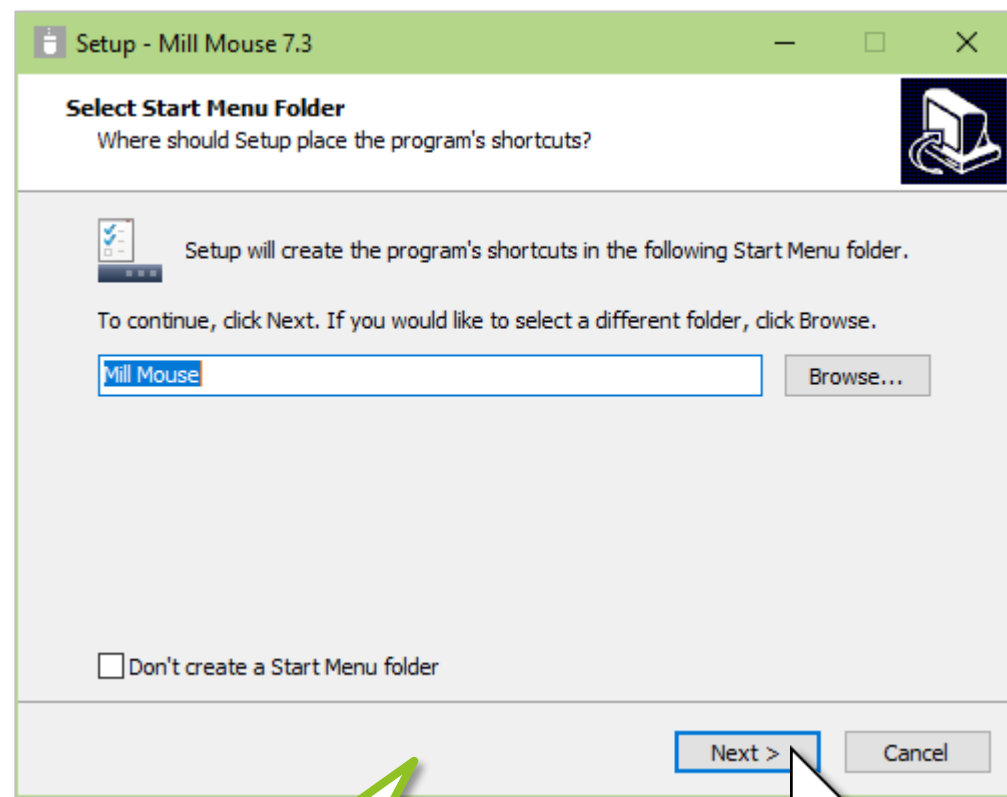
Setup - Mill Mouse 7.3

Select Start Menu Folder
Where should Setup place the program's shortcuts?

Setup will create the program's shortcuts in the following Start Menu folder.

To continue, click Next. If you would like to select a different folder, click Browse.

Mill Mouse

Browse...

Don't create a Start Menu folder

Next >

Cancel